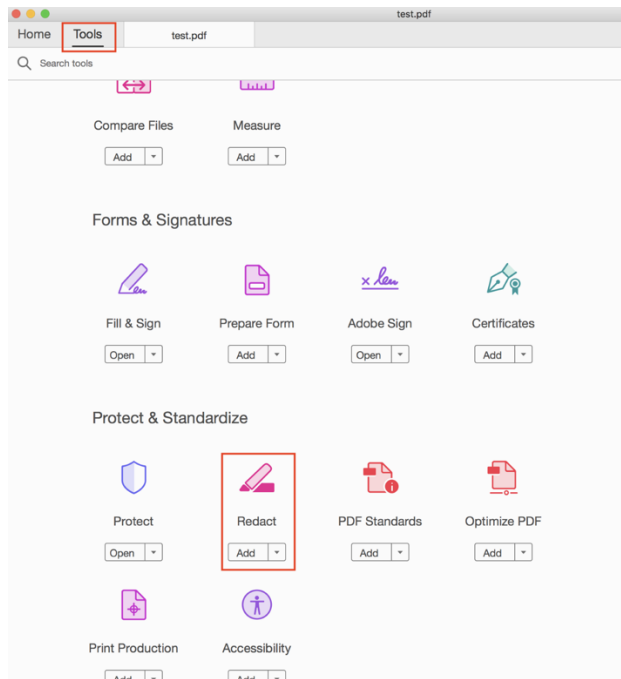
test.pdf

Home Tools test.pdf

Search tools

Compare Files
Add

Measure
Add

Forms & Signatures

Fill & Sign
Open

Prepare Form
Add

Adobe Sign
Open

Certificates
Add

Protect & Standardize

Protect
Open

Redact
Add

PDF Standards
Add

Optimize PDF
Add

Print Production
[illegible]

Accessibility
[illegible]